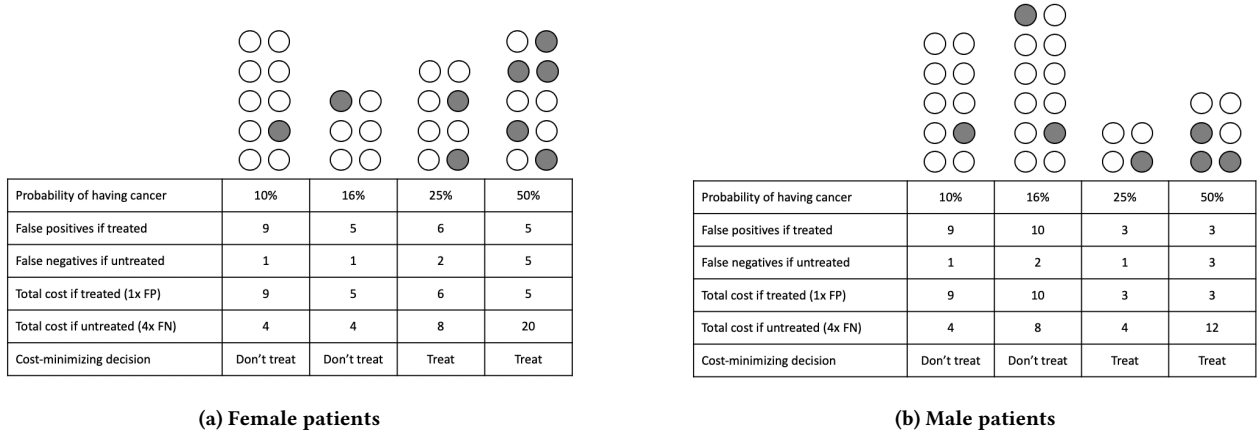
| Probability of having cancer | 10% | 16% | 25% | 50% |
|---|---|---|---|---|
| False positives if treated | 9 | 5 | 6 | 5 |
| False negatives if untreated | 1 | 1 | 2 | 5 |
| Total cost if treated (1x FP) | 9 | 5 | 6 | 5 |
| Total cost if untreated (4x FN) | 4 | 4 | 8 | 20 |
| Cost-minimizing decision | Don't treat | Don't treat | Treat | Treat |

(a) Female patients

| Probability of having cancer | 10% | 16% | 25% | 50% |
|---|---|---|---|---|
| False positives if treated | 9 | 10 | 3 | 3 |
| False negatives if untreated | 1 | 2 | 1 | 3 |
| Total cost if treated (1x FP) | 9 | 10 | 3 | 3 |
| Total cost if untreated (4x FN) | 4 | 8 | 4 | 12 |
| Cost-minimizing decision | Don't treat | Don't treat | Treat | Treat |

(b) Male patients